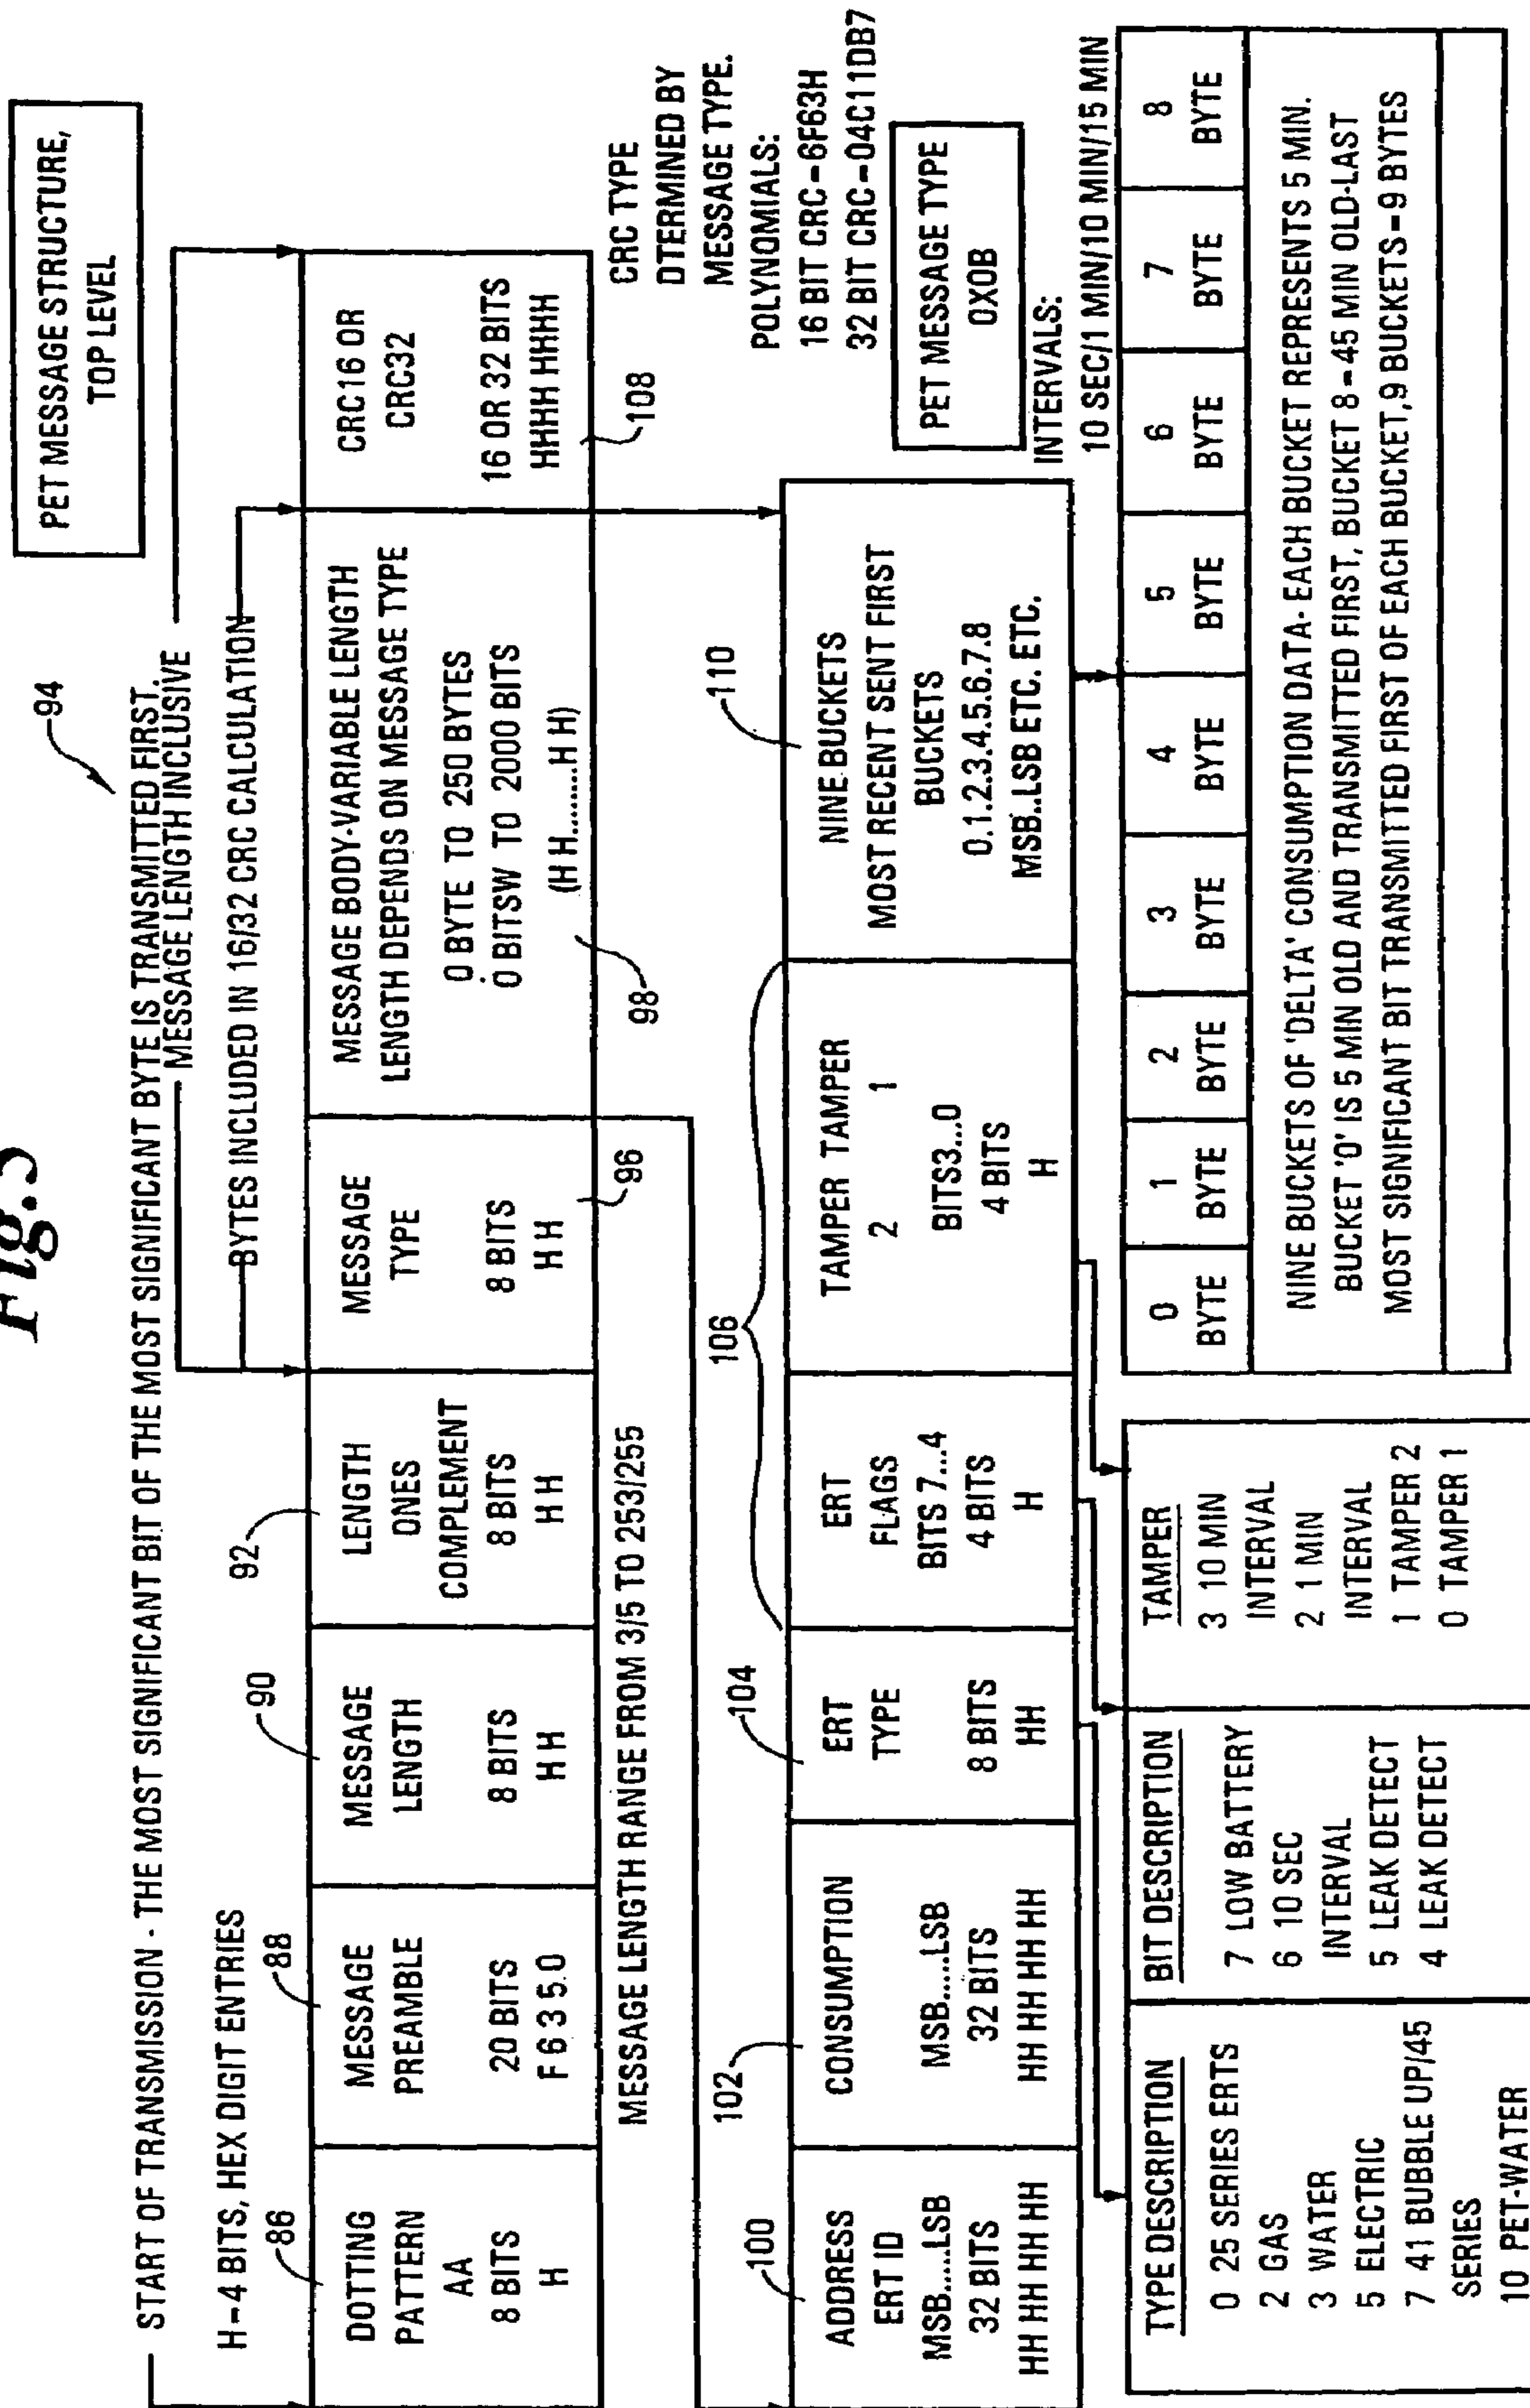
Fig.5

PET MESSAGE STRUCTURE, TOP LEVEL

94

START OF TRANSMISSION - THE MOST SIGNIFICANT BIT OF THE MOST SIGNIFICANT BYTE IS TRANSMITTED FIRST. MESSAGE LENGTH INCLUSIVE

BYTES INCLUDED IN 16/32 CRC CALCULATION

H-4 BITS, HEX DIGIT ENTRIES

86 88 90 92 96 98 108

| DOTTING PATTERN AA 8 BITS H | MESSAGE PREAMBLE 20 BITS F 6 3 5 0 | MESSAGE LENGTH 8 BITS H H | LENGTH ONES COMPLEMENT 8 BITS H H | MESSAGE TYPE 8 BITS H H | MESSAGE BODY-VARIABLE LENGTH LENGTH DEPENDS ON MESSAGE TYPE 0 BYTE TO 250 BYTES 0 BITSW TO 2000 BITS (H H.......H H) | CRC16 OR CRC32 16 OR 32 BITS HHHH HHHH |
|---|---|---|---|---|---|---|

CRC TYPE DTERMINED BY MESSAGE TYPE.

POLYNOMIALS:
16 BIT CRC-6F63H
32 BIT CRC-04C11DB7

MESSAGE LENGTH RANGE FROM 3/5 TO 253/255

PET MESSAGE TYPE 0X0B

100 102 104 106 110

| ADDRESS ERT ID MSB.....LSB 32 BITS HH HH HH HH | CONSUMPTION MSB.....LSB 32 BITS HH HH HH HH | ERT TYPE 8 BITS HH | ERT FLAGS BITS 7...4 4 BITS H | TAMPER TAMPER 2 1 BITS3...0 4 BITS H | NINE BUCKETS MOST RECENT SENT FIRST BUCKETS 0.1.2.3.4.5.6.7.8 MSB..LSB ETC. ETC. |
|---|---|---|---|---|---|

INTERVALS:
10 SEC/1 MIN/10 MIN/15 MIN

| TYPE DESCRIPTION | BIT DESCRIPTION | TAMPER |
|---|---|---|
| 0 25 SERIES ERTS 2 GAS 3 WATER 5 ELECTRIC 7 41 BUBBLE UP/45 SERIES 10 PET-WATER | 7 LOW BATTERY 6 10 SEC INTERVAL 5 LEAK DETECT 4 LEAK DETECT | 3 10 MIN INTERVAL 2 1 MIN INTERVAL 1 TAMPER 2 0 TAMPER 1 |

| 0 BYTE | 1 BYTE | 2 BYTE | 3 BYTE | 4 BYTE | 5 BYTE | 6 BYTE | 7 BYTE | 8 BYTE |
|---|---|---|---|---|---|---|---|---|

NINE BUCKETS OF 'DELTA' CONSUMPTION DATA- EACH BUCKET REPRESENTS 5 MIN.
BUCKET '0' IS 5 MIN OLD AND TRANSMITTED FIRST, BUCKET 8-45 MIN OLD-LAST
MOST SIGNIFICANT BIT TRANSMITTED FIRST OF EACH BUCKET,9 BUCKETS-9 BYTES